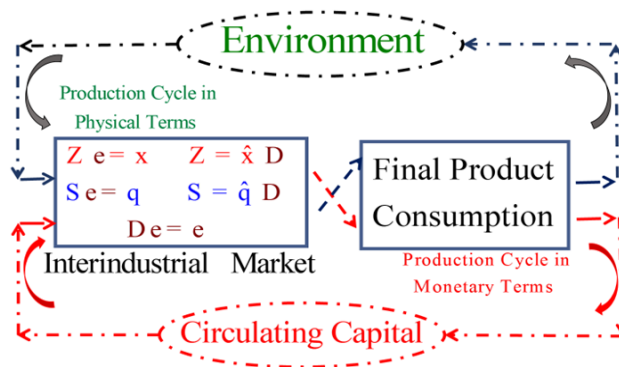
Environment

Production Cycle in Physical Terms

$Z\ e = x$ $Z = \hat{x}\ D$

$S\ e = q$ $S = \hat{q}\ D$

$D\ e = e$

Interindustrial Market

Final Product Consumption

Production Cycle in Monetary Terms

Circulating Capital